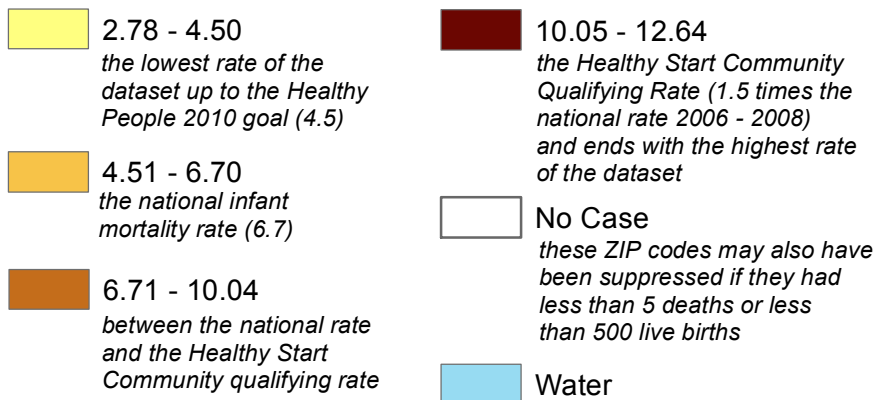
2.78 - 4.50
the lowest rate of the dataset up to the Healthy People 2010 goal (4.5)

4.51 - 6.70
the national infant mortality rate (6.7)

6.71 - 10.04
between the national rate and the Healthy Start Community qualifying rate

10.05 - 12.64
the Healthy Start Community Qualifying Rate (1.5 times the national rate 2006 - 2008) and ends with the highest rate of the dataset

No Case
these ZIP codes may also have been suppressed if they had less than 5 deaths or less than 500 live births

Water